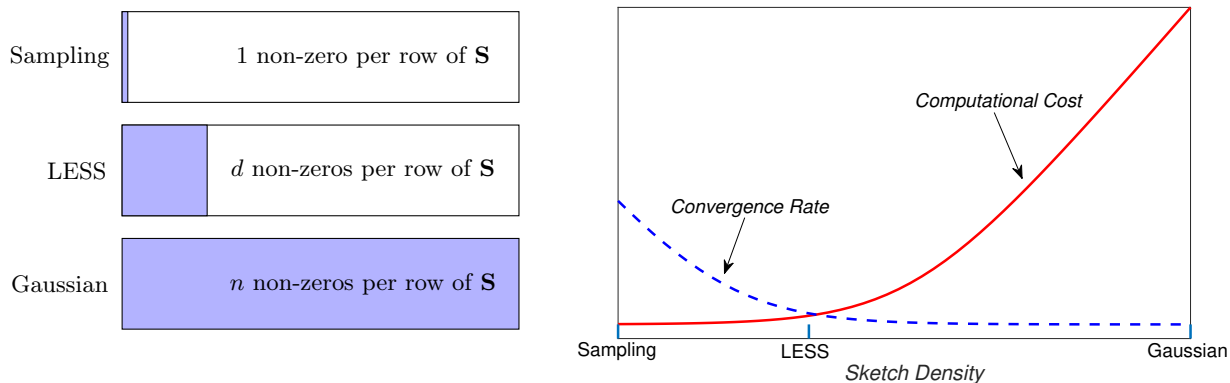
Sampling
1 non-zero per row of $\mathbf{S}$

LESS
$d$ non-zeros per row of $\mathbf{S}$

Gaussian
$n$ non-zeros per row of $\mathbf{S}$

Computational Cost

Convergence Rate

Sampling
LESS
Gaussian
Sketch Density